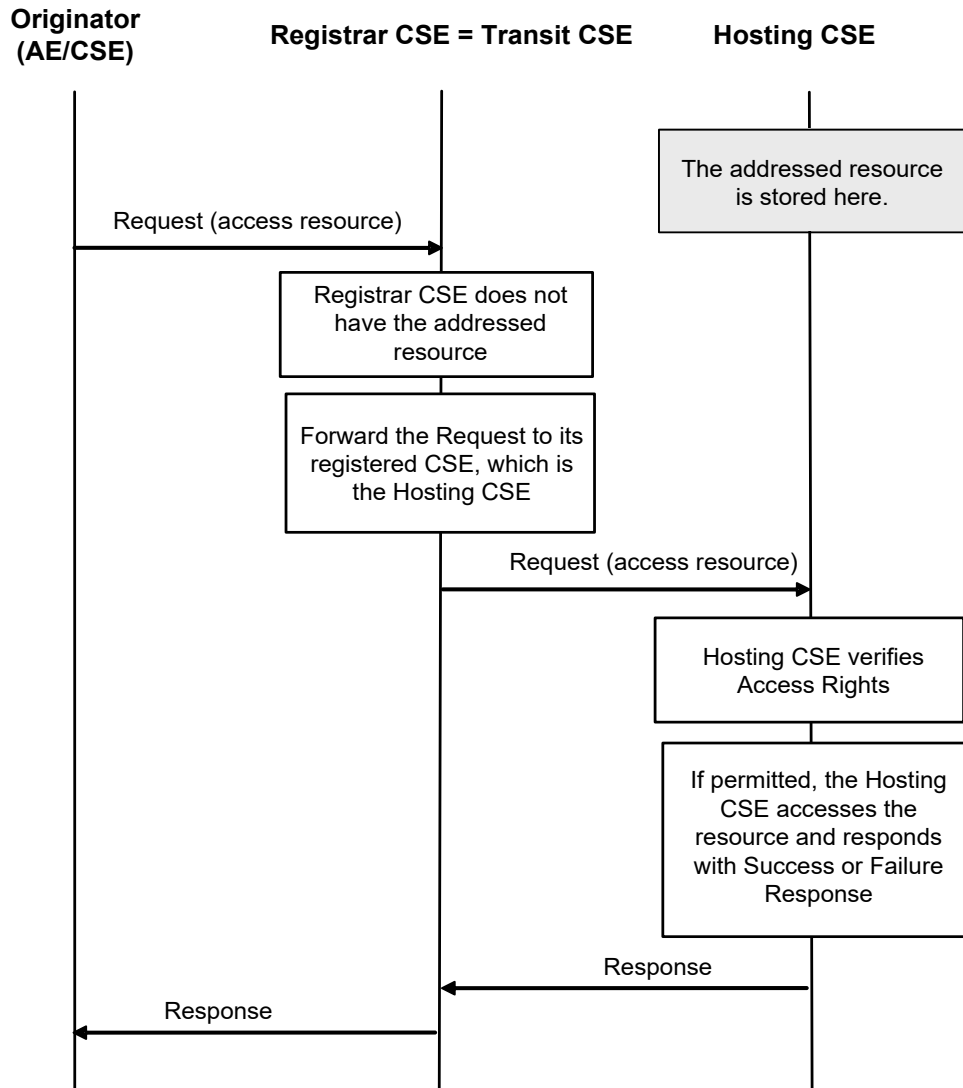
Originator (AE/CSE)

Registrar CSE = Transit CSE

Hosting CSE

The addressed resource is stored here.

Request (access resource)

Registrar CSE does not have the addressed resource

Forward the Request to its registered CSE, which is the Hosting CSE

Request (access resource)

Hosting CSE verifies Access Rights

If permitted, the Hosting CSE accesses the resource and responds with Success or Failure Response

Response

Response